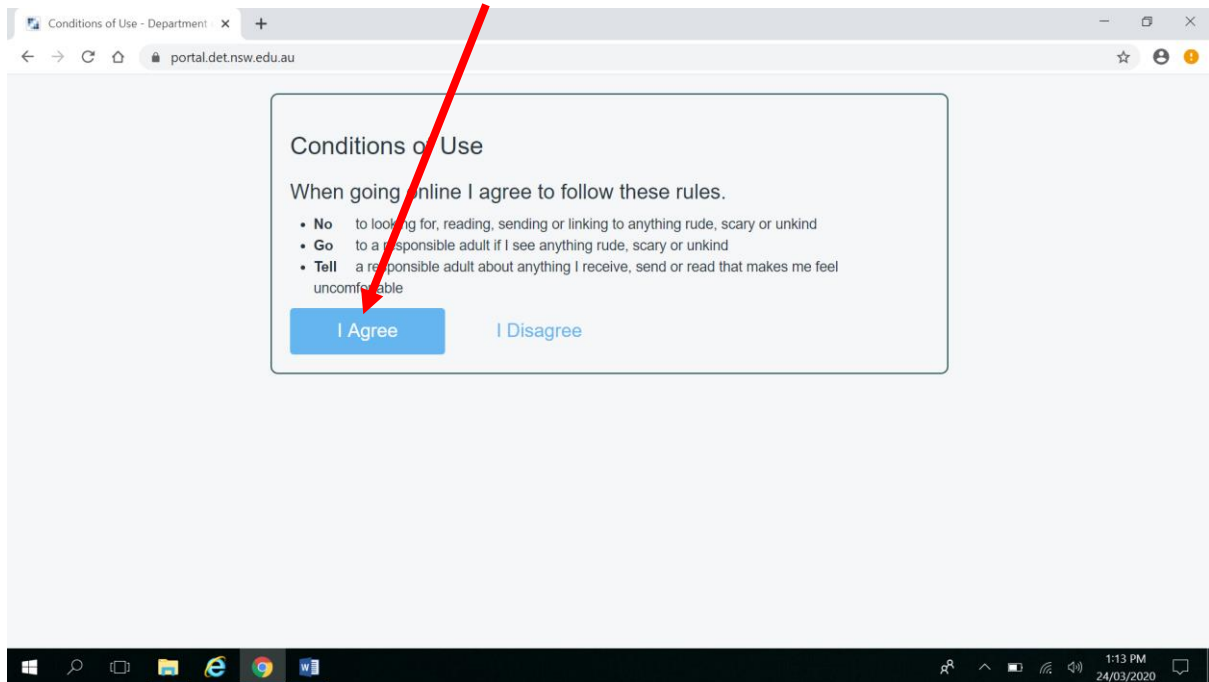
Conditions of Use - Department

portal.det.nsw.edu.au

Conditions o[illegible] Use

When going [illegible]nline I agree to follow these rules.

- **No** to look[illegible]g for, reading, sending or linking to anything rude, scary or unkind
- **Go** to a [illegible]sponsible adult if I see anything rude, scary or unkind
- **Tell** a re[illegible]sponsible adult about anything I receive, send or read that makes me feel uncomf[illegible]able

I Agree

I Disagree

1:13 PM
24/03/2020